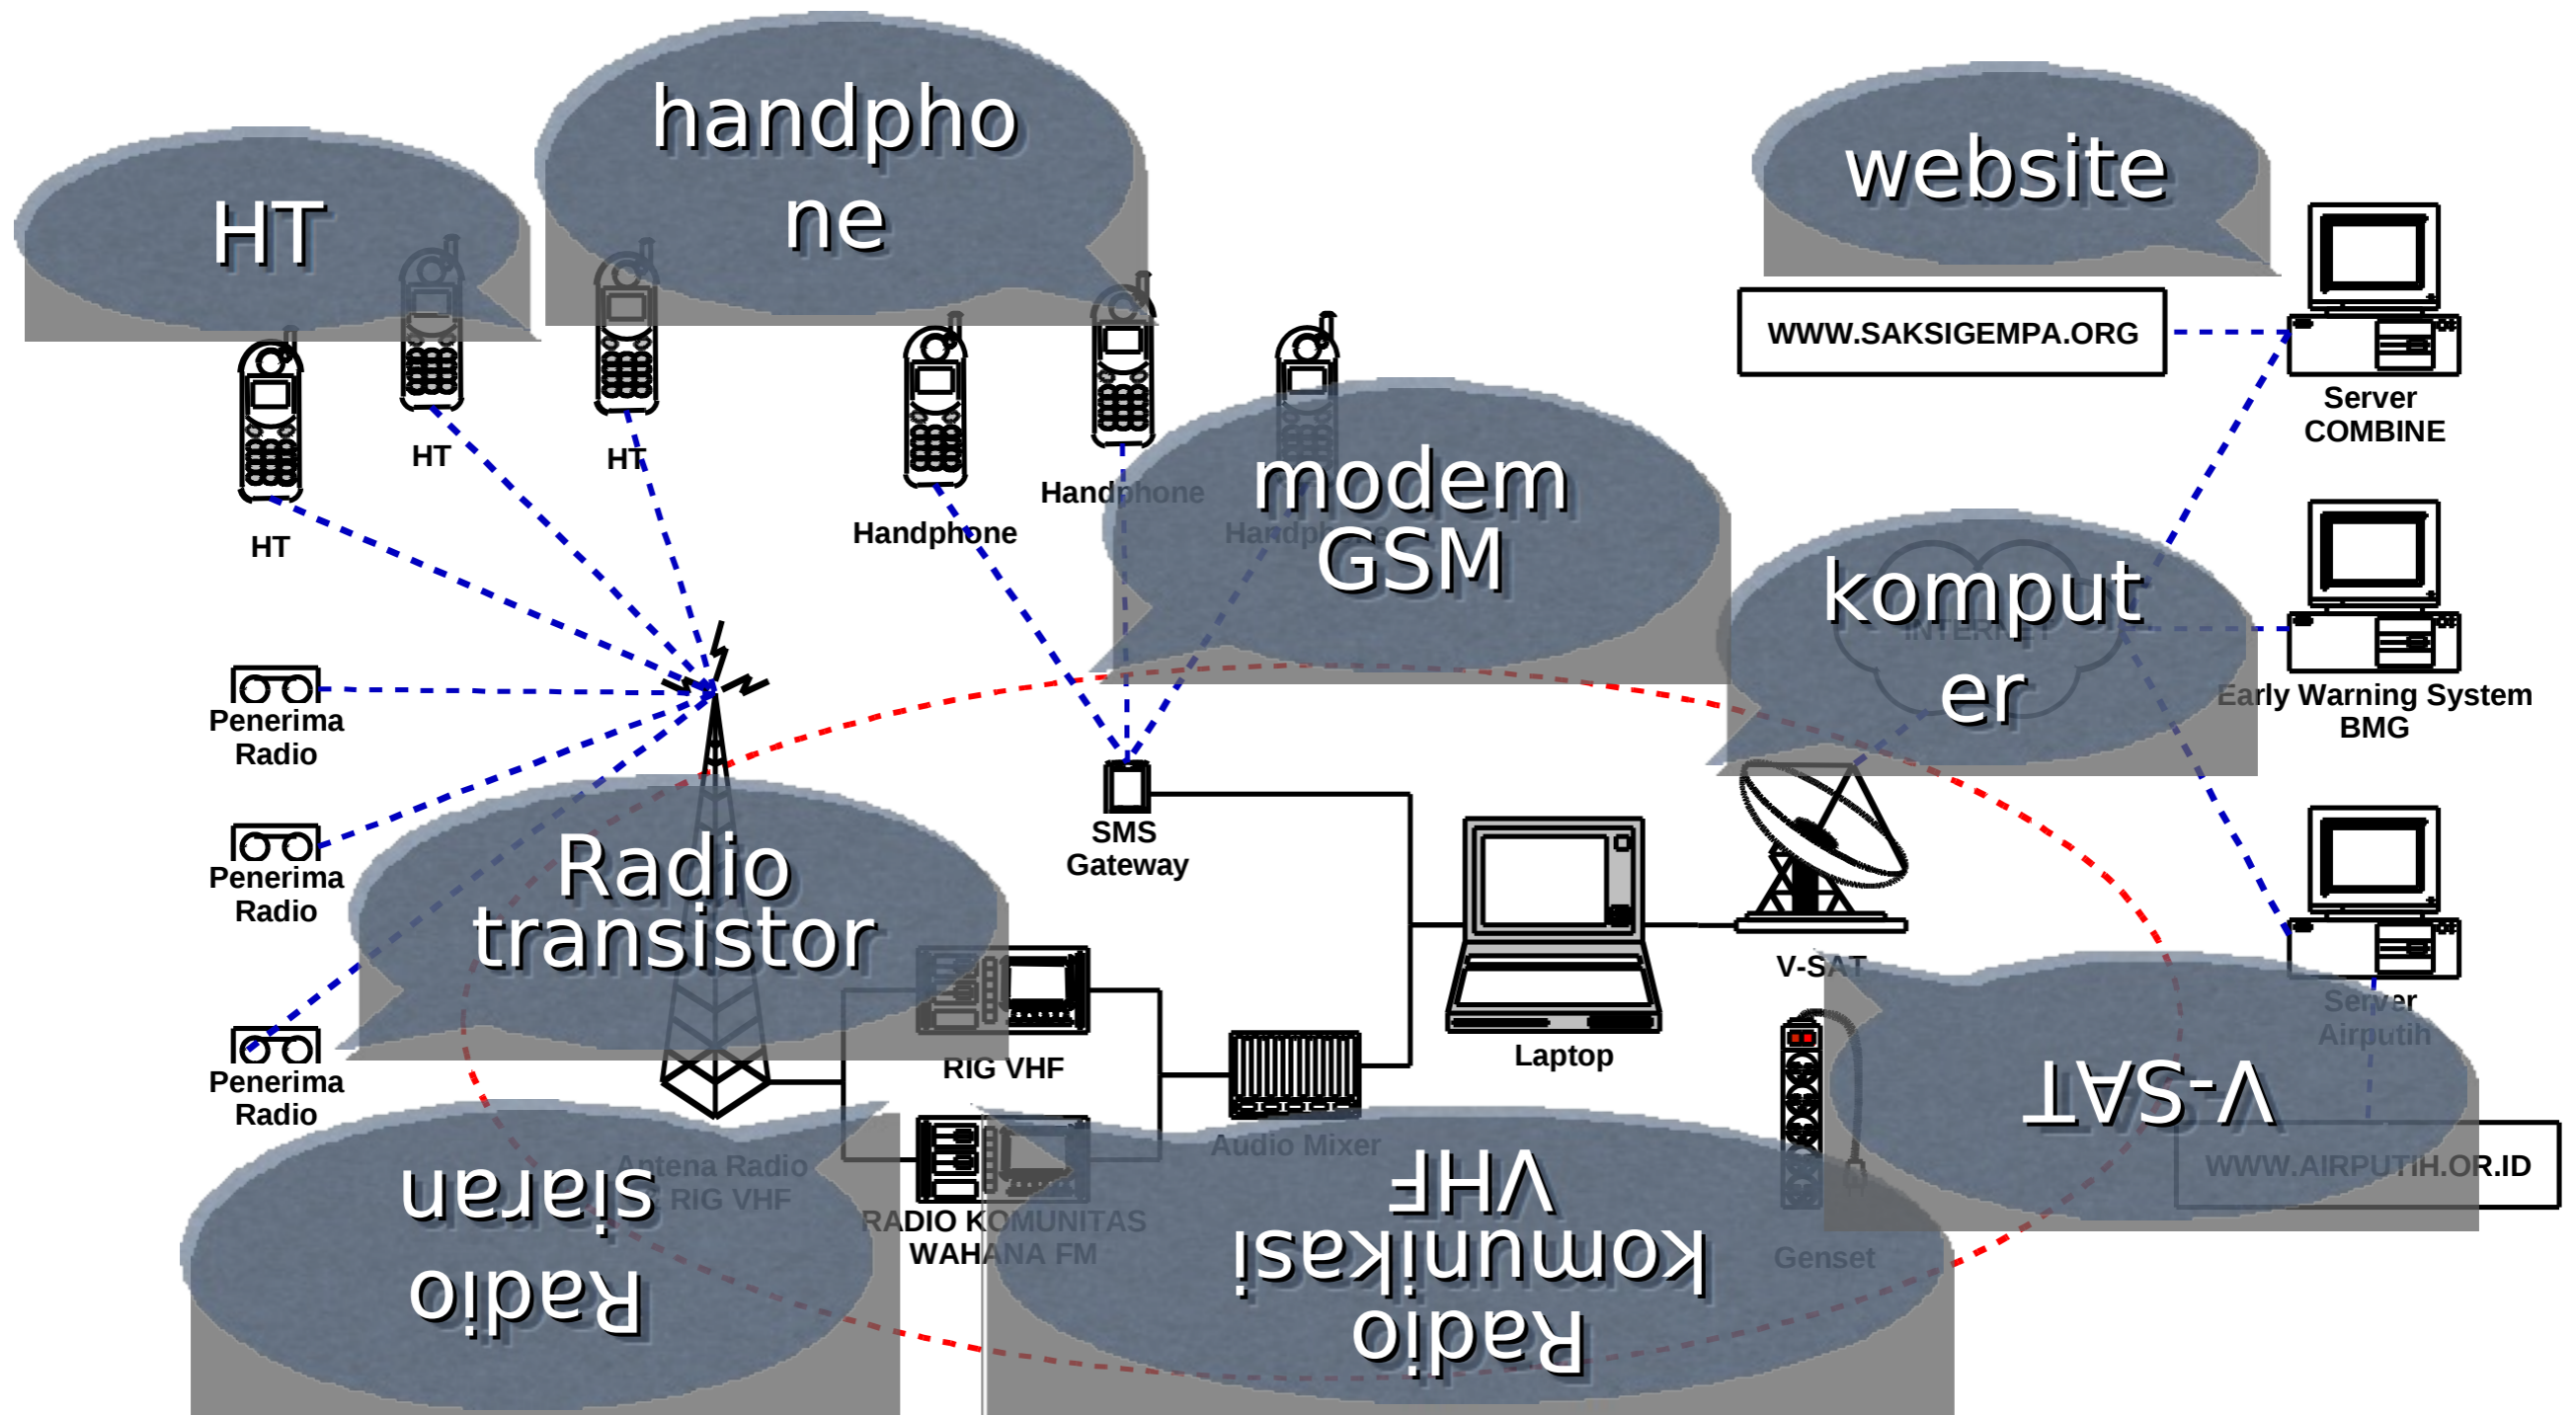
HT

handphone

website

WWW.SAKSIGEMPA.ORG

Server COMBINE

HT

HT

HT

Handphone

Handphone

Handphone

modem GSM

komputer

INTERNET

Early Warning System BMG

Penerima Radio

Penerima Radio

Penerima Radio

SMS Gateway

Laptop

V-SAT

Radio transistor

RIG VHF

Audio Mixer

Server Airputih

V-SAT

WWW.AIRPUTIH.OR.ID

Antena Radio RIG VHF

RADIO KOMUNITAS WAHANA FM

Genset

Radio siaran

Radio komunikasi VHF